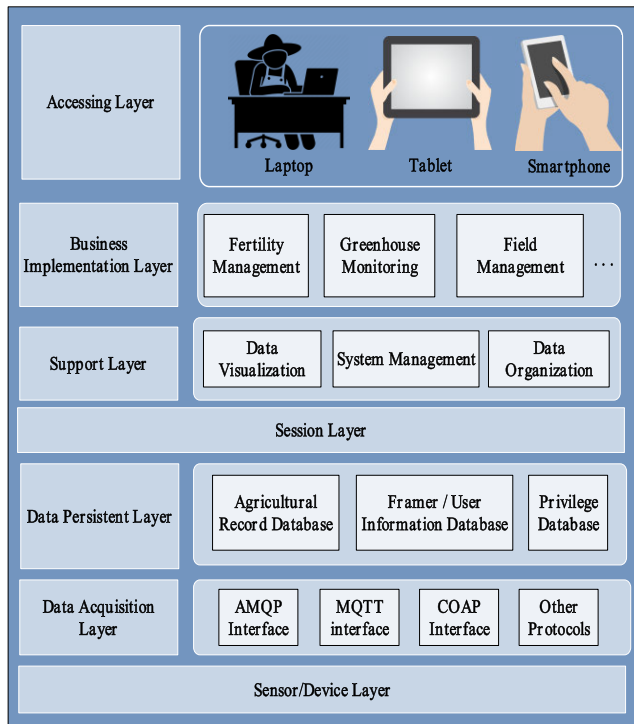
Accessing Layer

Laptop

Tablet

Smartphone

Business Implementation Layer

Fertility Management

Greenhouse Monitoring

Field Management

...

Support Layer

Data Visualization

System Management

Data Organization

Session Layer

Data Persistent Layer

Agricultural Record Database

Framer / User Information Database

Privilege Database

Data Acquisition Layer

AMQP Interface

MQTT interface

COAP Interface

Other Protocols

Sensor/Device Layer